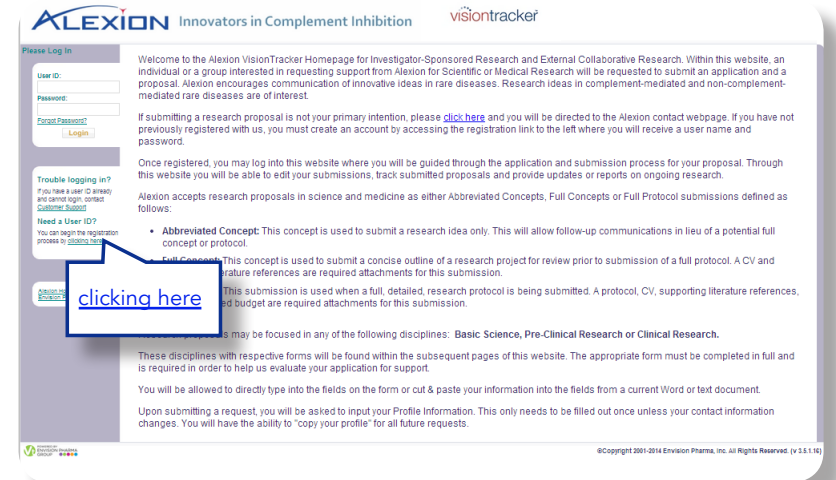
ALEXION Innovators in Complement Inhibition

visiontracker

Please Log In

User ID:

Password:

Forgot Password?

Login

Trouble logging in?

If you have a user ID already and cannot login, contact Customer Support

Need a User ID?

You can begin the registration process by clicking here

Alexion Ho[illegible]
Envision P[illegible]

clicking here

Welcome to the Alexion VisionTracker Homepage for Investigator-Sponsored Research and External Collaborative Research. Within this website, an individual or a group interested in requesting support from Alexion for Scientific or Medical Research will be requested to submit an application and a proposal. Alexion encourages communication of innovative ideas in rare diseases. Research ideas in complement-mediated and non-complement-mediated rare diseases are of interest.

If submitting a research proposal is not your primary intention, please click here and you will be directed to the Alexion contact webpage. If you have not previously registered with us, you must create an account by accessing the registration link to the left where you will receive a user name and password.

Once registered, you may log into this website where you will be guided through the application and submission process for your proposal. Through this website you will be able to edit your submissions, track submitted proposals and provide updates or reports on ongoing research.

Alexion accepts research proposals in science and medicine as either Abbreviated Concepts, Full Concepts or Full Protocol submissions defined as follows:

• Abbreviated Concept: This concept is used to submit a research idea only. This will allow follow-up communications in lieu of a potential full concept or protocol.

• Full Concept: This concept is used to submit a concise outline of a research project for review prior to submission of a full protocol. A CV and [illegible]erature references are required attachments for this submission.

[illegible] This submission is used when a full, detailed, research protocol is being submitted. A protocol, CV, supporting literature references, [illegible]ed budget are required attachments for this submission.

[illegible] proposals may be focused in any of the following disciplines: Basic Science, Pre-Clinical Research or Clinical Research.

These disciplines with respective forms will be found within the subsequent pages of this website. The appropriate form must be completed in full and is required in order to help us evaluate your application for support.

You will be allowed to directly type into the fields on the form or cut & paste your information into the fields from a current Word or text document.

Upon submitting a request, you will be asked to input your Profile Information. This only needs to be filled out once unless your contact information changes. You will have the ability to "copy your profile" for all future requests.

Powered by Envision Pharma Group

©Copyright 2001-2014 Envision Pharma, Inc. All Rights Reserved. (v 3.5.1.10)